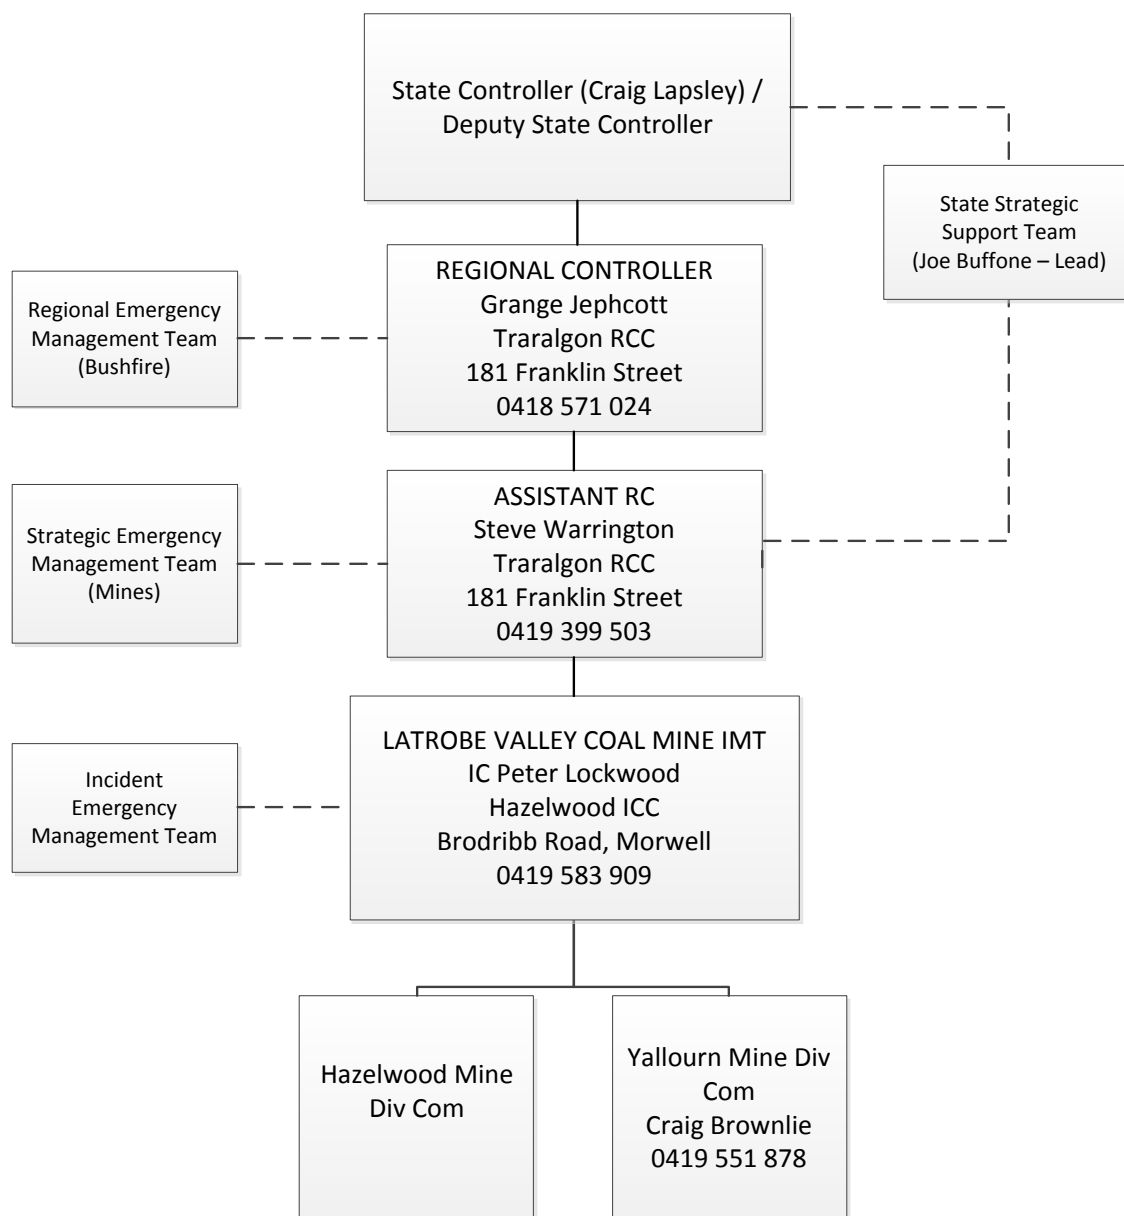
State Controller (Craig Lapsley) / Deputy State Controller

State Strategic Support Team (Joe Buffone – Lead)

Regional Emergency Management Team (Bushfire)

REGIONAL CONTROLLER
Grange Jephcott
Traralgon RCC
181 Franklin Street
0418 571 024

Strategic Emergency Management Team (Mines)

ASSISTANT RC
Steve Warrington
Traralgon RCC
181 Franklin Street
0419 399 503

Incident Emergency Management Team

LATROBE VALLEY COAL MINE IMT
IC Peter Lockwood
Hazelwood ICC
Brodribb Road, Morwell
0419 583 909

Hazelwood Mine Div Com

Yallourn Mine Div Com
Craig Brownlie
0419 551 878